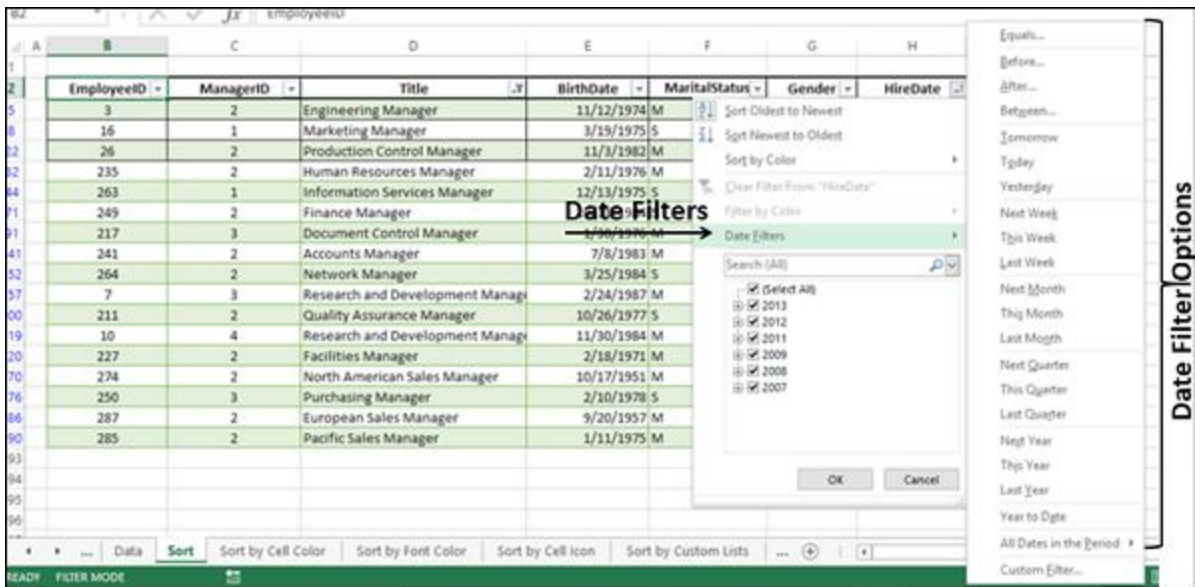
B2 EmployeeID

| | A | B | C | D | E | F | G | H |
|---|---|---|---|---|---|---|---|---|
| 1 | | | | | | | | |
| 2 | | EmployeeID | ManagerID | Title | BirthDate | MaritalStatus | Gender | HireDate |
| 5 | | 3 | 2 | Engineering Manager | 11/12/1974 | M | | |
| 8 | | 16 | 1 | Marketing Manager | 3/19/1975 | S | | |
| 22 | | 26 | 2 | Production Control Manager | 11/3/1982 | M | | |
| 32 | | 235 | 2 | Human Resources Manager | 2/11/1976 | M | | |
| 44 | | 263 | 1 | Information Services Manager | 12/13/1975 | S | | |
| 71 | | 249 | 2 | Finance Manager | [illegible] | | | |
| 91 | | 217 | 3 | Document Control Manager | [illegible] | M | | |
| 41 | | 241 | 2 | Accounts Manager | 7/8/1983 | M | | |
| 52 | | 264 | 2 | Network Manager | 3/25/1984 | S | | |
| 57 | | 7 | 3 | Research and Development Manag | 2/24/1987 | M | | |
| 00 | | 211 | 2 | Quality Assurance Manager | 10/26/1977 | S | | |
| 19 | | 10 | 4 | Research and Development Manag | 11/30/1984 | M | | |
| 20 | | 227 | 2 | Facilities Manager | 2/18/1971 | M | | |
| 70 | | 274 | 2 | North American Sales Manager | 10/17/1951 | M | | |
| 76 | | 250 | 3 | Purchasing Manager | 2/10/1978 | S | | |
| 86 | | 287 | 2 | European Sales Manager | 9/20/1957 | M | | |
| 90 | | 285 | 2 | Pacific Sales Manager | 1/11/1975 | M | | |

Sort Oldest to Newest
Sort Newest to Oldest
Sort by Color
Clear Filter From "HireDate"
Filter by Color
Date Filters
Search (All)
(Select All)
2013
2012
2011
2009
2008
2007
OK
Cancel

Date Filters

Equals...
Before...
After...
Between...
Tomorrow
Today
Yesterday
Next Week
This Week
Last Week
Next Month
This Month
Last Month
Next Quarter
This Quarter
Last Quarter
Next Year
This Year
Last Year
Year to Date
All Dates in the Period
Custom Filter...

Date Filter Options

... Data Sort Sort by Cell Color Sort by Font Color Sort by Cell Icon Sort by Custom Lists ...

READY FILTER MODE